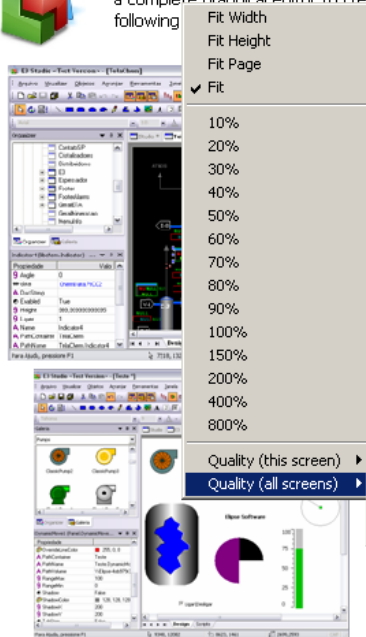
a complete graphical editor to cre following

Fit Width
Fit Height
Fit Page
Fit
10%
20%
30%
40%
50%
60%
70%
80%
90%
100%
150%
200%
400%
800%
Quality (this screen)
Quality (all screens)

E3 Studio - Test Version - [TelaUsers]
Arquivo Visualizar Objetos Arranjar Ferramentas Janela
Organizer
Indicator4
Propriedade Valor
Angle 0
Area
Enabled True
Height
Name Indicator4
PathName
Para Ajuda, pressione F1

E3 Studio - Test Version - [Tests*]
Arquivo Visualizar Objetos Arranjar Ferramentas Janela
Galeria
Pumps
ClassicPump2
ClassicPump3
Organizer Galeria
Elipse Software
Design Scripts
Para Ajuda, pressione F1